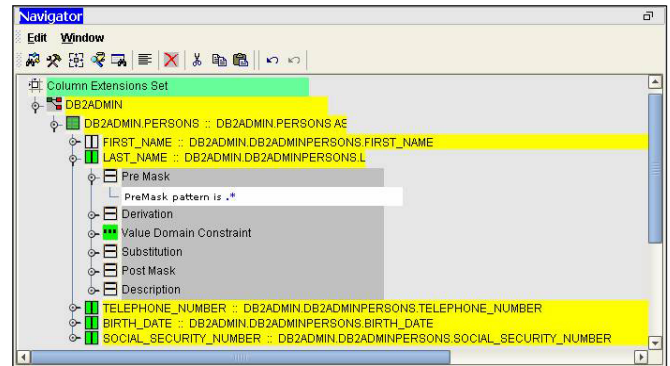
Navigator

Edit Window

Column Extensions Set
DB2ADMIN
DB2ADMIN.PERSONS :: DB2ADMIN.PERSONS.AS
FIRST_NAME :: DB2ADMIN.DB2ADMINPERSONS.FIRST_NAME
LAST_NAME :: DB2ADMIN.DB2ADMINPERSONS.L
Pre Mask
PreMask pattern is .*
Derivation
Value Domain Constraint
Substitution
Post Mask
Description
TELEPHONE_NUMBER :: DB2ADMIN.DB2ADMINPERSONS.TELEPHONE_NUMBER
BIRTH_DATE :: DB2ADMIN.DB2ADMINPERSONS.BIRTH_DATE
SOCIAL_SECURITY_NUMBER :: DB2ADMIN.DB2ADMINPERSONS.SOCIAL_SECURITY_NUMBER